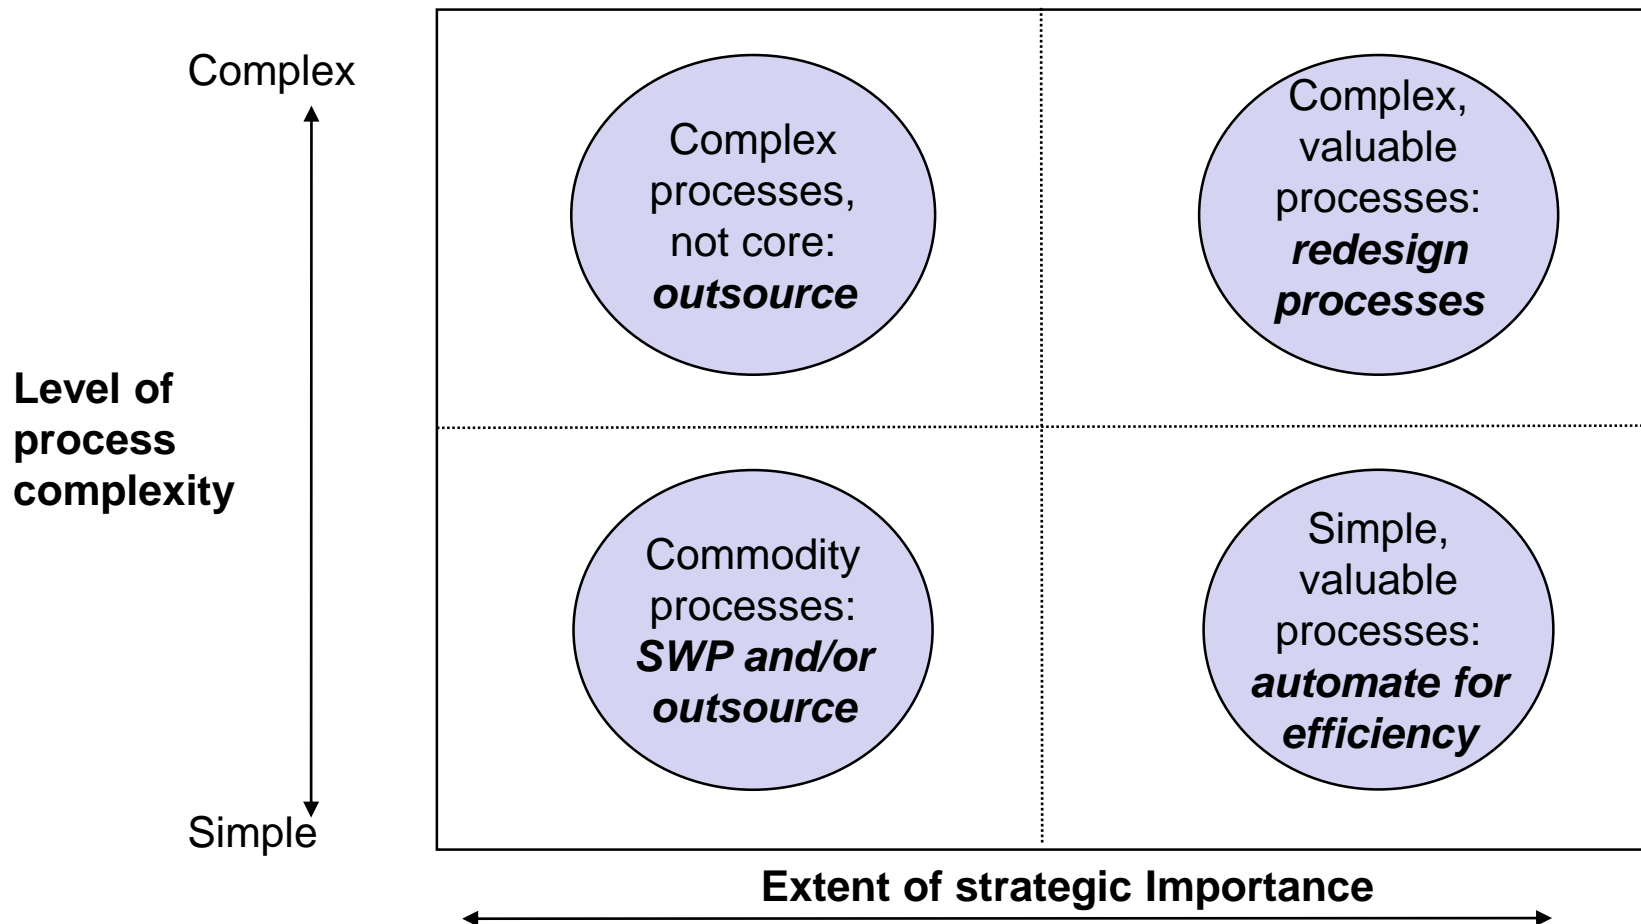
Complex

Level of process complexity

Simple

Complex processes, not core: ***outsource***

Complex, valuable processes: ***redesign processes***

Commodity processes: ***SWP and/or outsource***

Simple, valuable processes: ***automate for efficiency***

**Extent of strategic Importance**